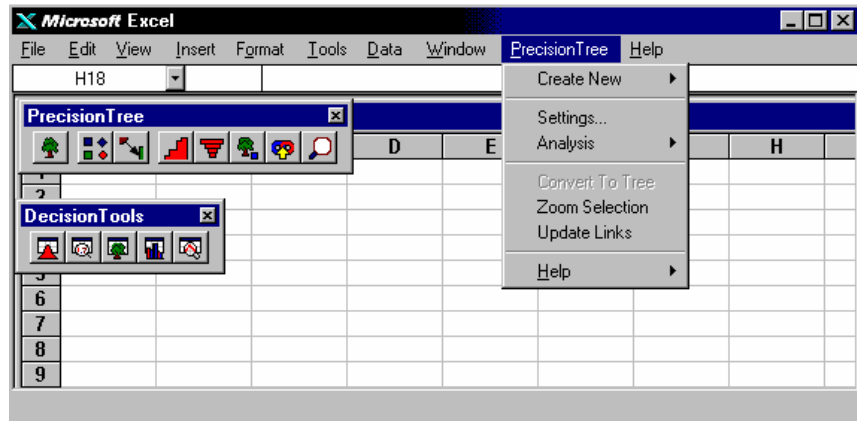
Microsoft Excel

File Edit View Insert Format Tools Data Window PrecisionTree Help

H18

PrecisionTree

DecisionTools

D E H

2
6
7
8
9

Create New
Settings...
Analysis
Convert To Tree
Zoom Selection
Update Links
Help